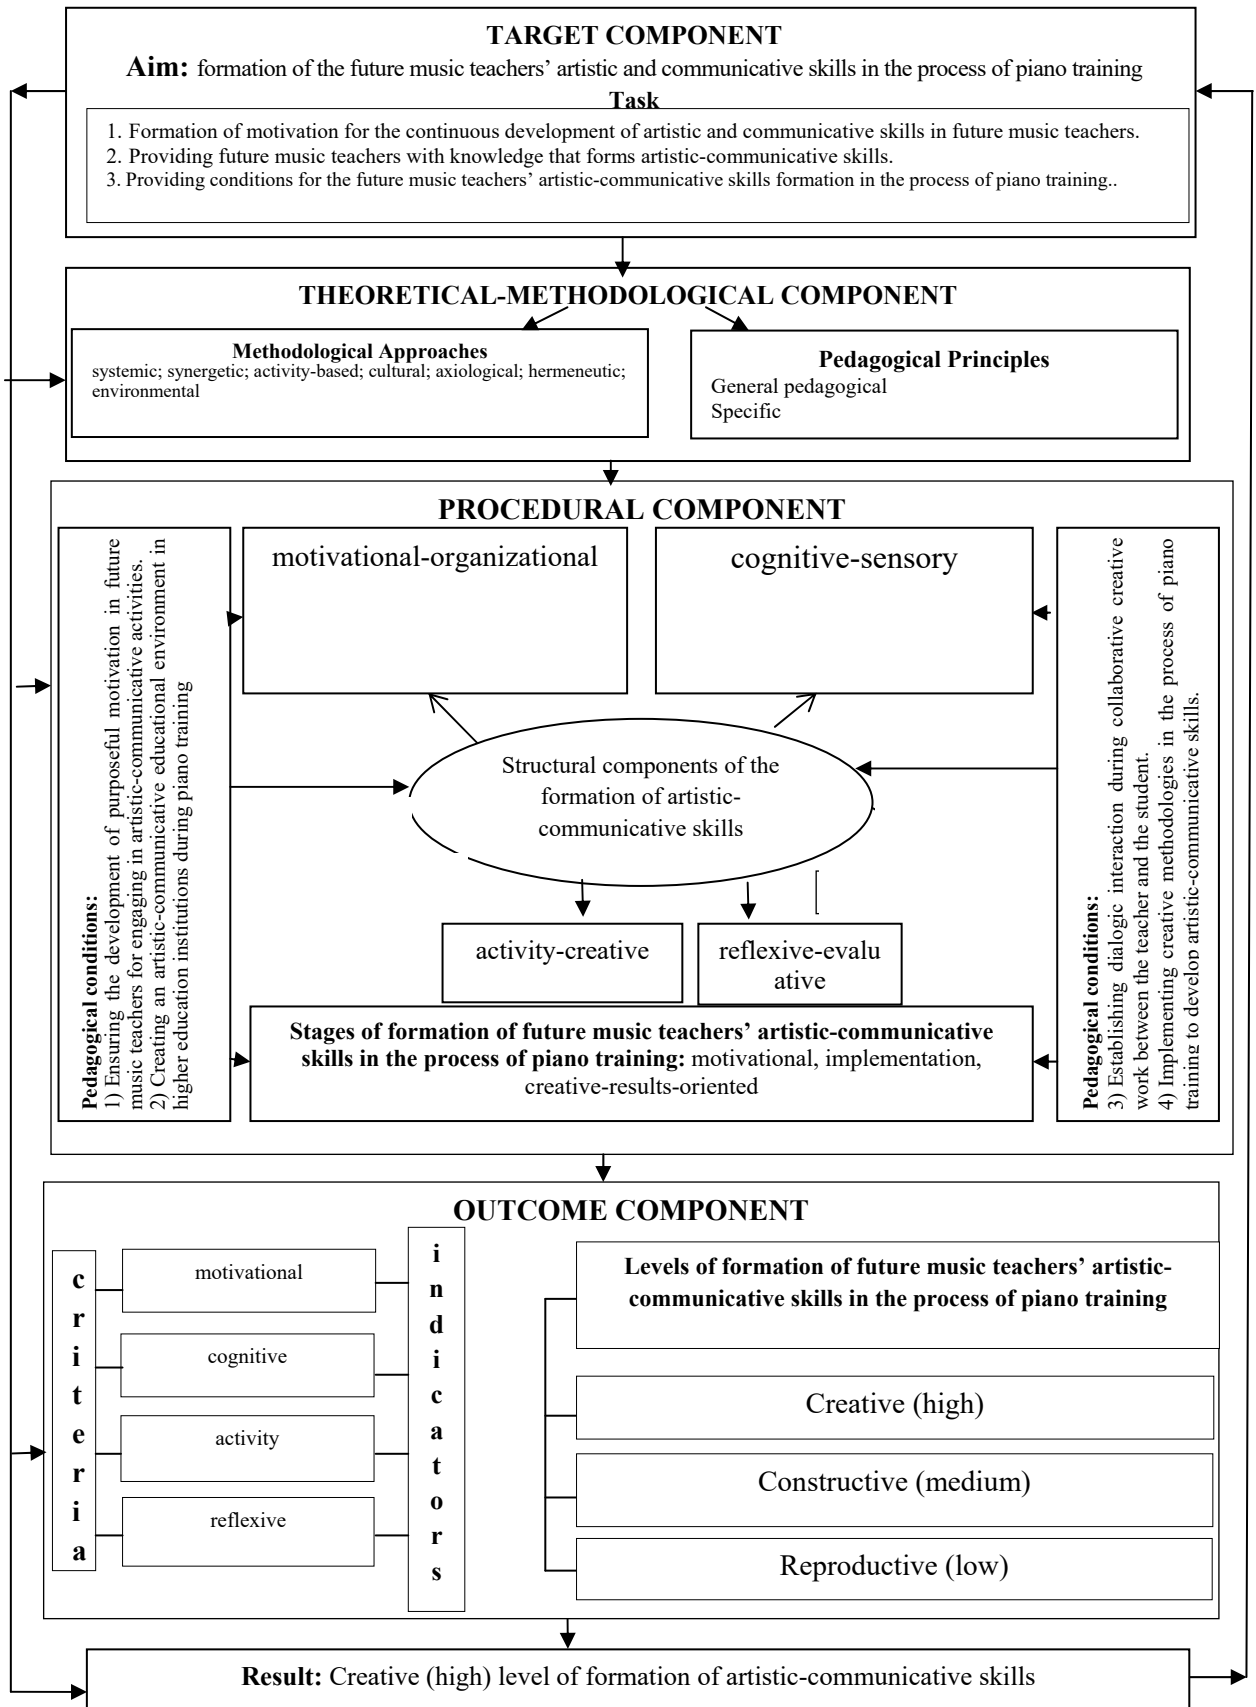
TARGET COMPONENT

**Aim:** formation of the future music teachers' artistic and communicative skills in the process of piano training

**Task**

1. Formation of motivation for the continuous development of artistic and communicative skills in future music teachers.
2. Providing future music teachers with knowledge that forms artistic-communicative skills.
3. Providing conditions for the future music teachers' artistic-communicative skills formation in the process of piano training..

THEORETICAL-METHODOLOGICAL COMPONENT

**Methodological Approaches**
systemic; synergetic; activity-based; cultural; axiological; hermeneutic; environmental

**Pedagogical Principles**
General pedagogical
Specific

PROCEDURAL COMPONENT

**Pedagogical conditions:**
1) Ensuring the development of purposeful motivation in future music teachers for engaging in artistic-communicative activities.
2) Creating an artistic-communicative educational environment in higher education institutions during piano training

motivational-organizational

cognitive-sensory

Structural components of the formation of artistic-communicative skills

activity-creative

reflexive-evaluative

**Stages of formation of future music teachers' artistic-communicative skills in the process of piano training:** motivational, implementation, creative-results-oriented

**Pedagogical conditions:**
3) Establishing dialogic interaction during collaborative creative work between the teacher and the student.
4) Implementing creative methodologies in the process of piano training to develop artistic-communicative skills.

OUTCOME COMPONENT

criteria

motivational

cognitive

activity

reflexive

indicators

**Levels of formation of future music teachers' artistic-communicative skills in the process of piano training**

Creative (high)

Constructive (medium)

Reproductive (low)

**Result:** Creative (high) level of formation of artistic-communicative skills